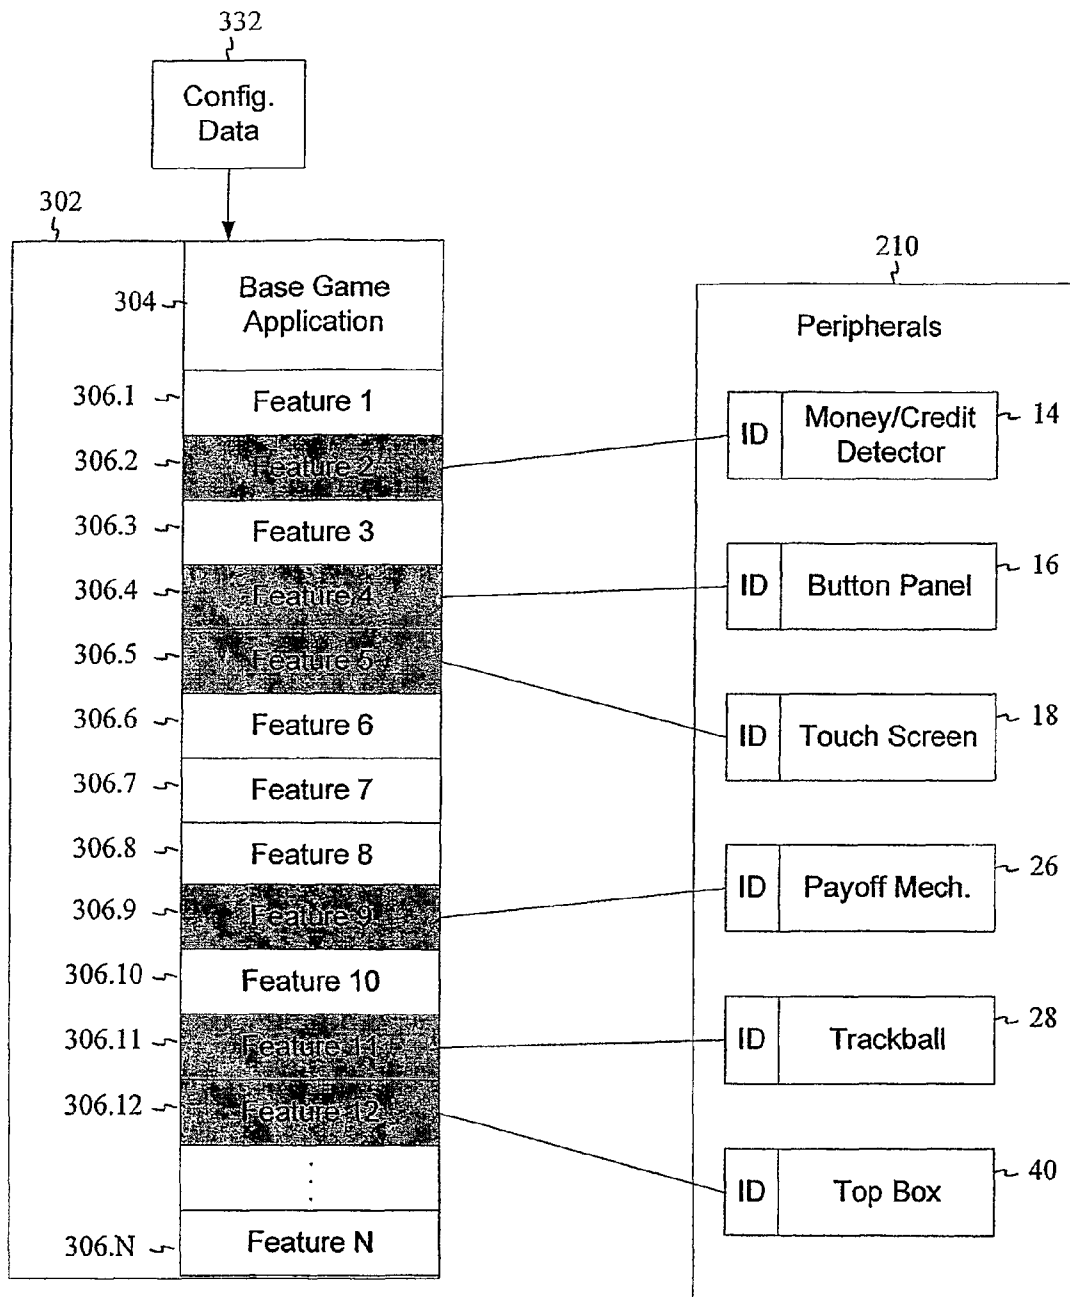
332

Config. Data

302

304

Base Game Application

306.1 Feature 1

306.2 Feature 2

306.3 Feature 3

306.4 Feature 4

306.5 Feature 5

306.6 Feature 6

306.7 Feature 7

306.8 Feature 8

306.9 Feature 9

306.10 Feature 10

306.11 Feature 11

306.12 Feature 12

⋮

306.N Feature N

210

Peripherals

ID Money/Credit Detector 14

ID Button Panel 16

ID Touch Screen 18

ID Payoff Mech. 26

ID Trackball 28

ID Top Box 40